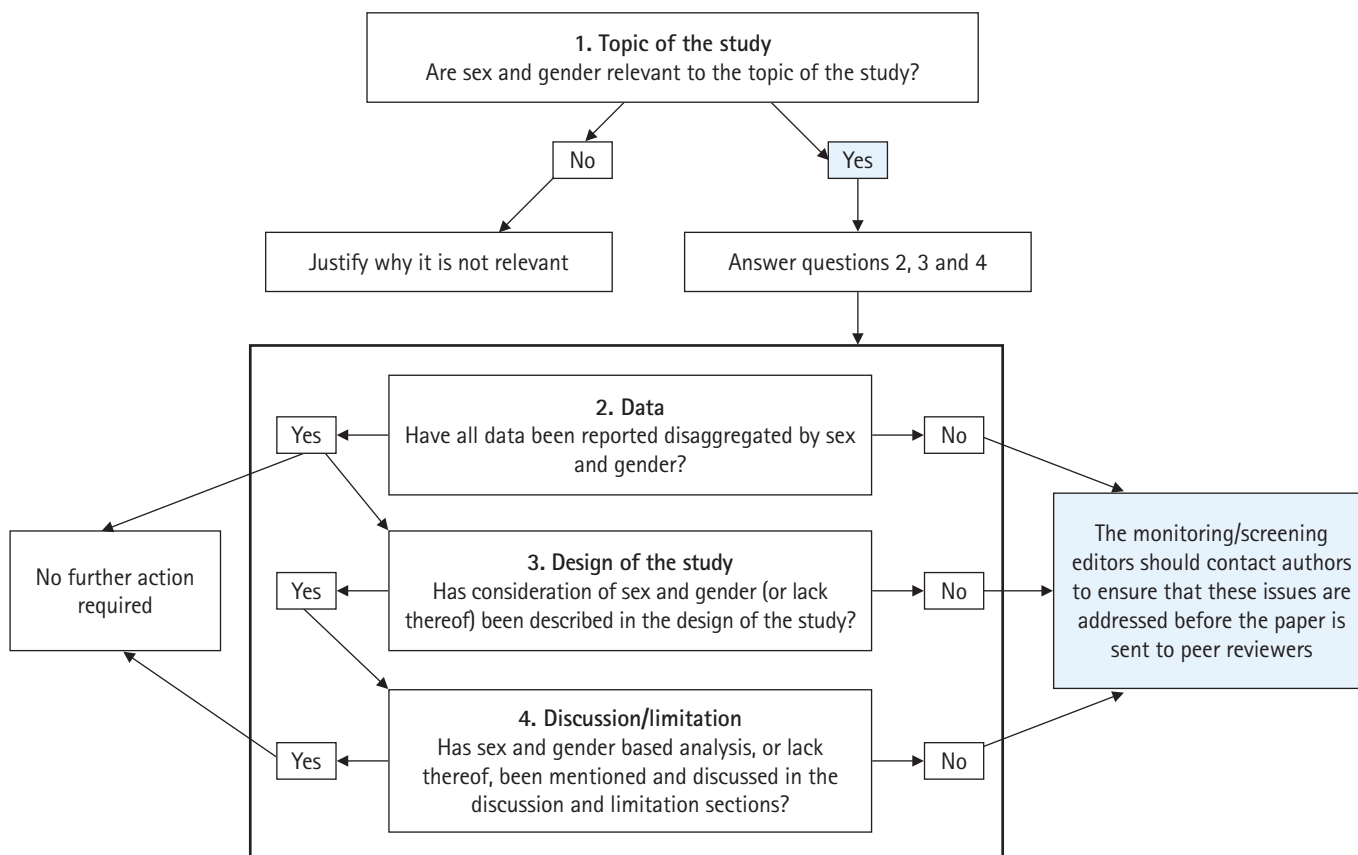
**1. Topic of the study**
Are sex and gender relevant to the topic of the study?

No

Yes

Justify why it is not relevant

Answer questions 2, 3 and 4

**2. Data**
Have all data been reported disaggregated by sex and gender?

Yes

No

**3. Design of the study**
Has consideration of sex and gender (or lack thereof) been described in the design of the study?

Yes

No

**4. Discussion/limitation**
Has sex and gender based analysis, or lack thereof, been mentioned and discussed in the discussion and limitation sections?

Yes

No

No further action required

The monitoring/screening editors should contact authors to ensure that these issues are addressed before the paper is sent to peer reviewers